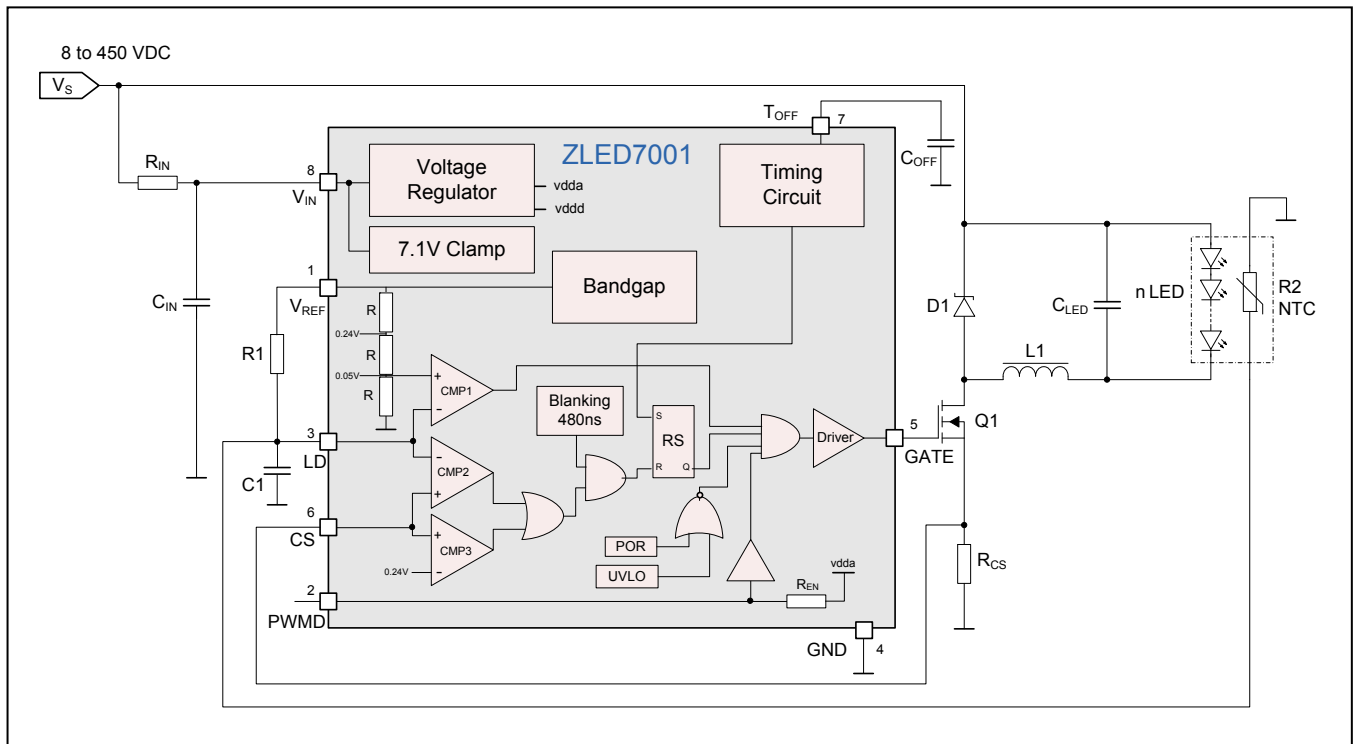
8 to 450 VDC

$V_S$

$R_{IN}$

$C_{IN}$

R1

C1

8
$V_{IN}$

1
$V_{REF}$

3
LD

6
CS

2
PWMD

ZLED7001

Voltage Regulator

vdda

vddd

7.1V Clamp

Bandgap

Timing Circuit

$T_{OFF}$
7

R

0.24V

R

0.05V

R

+
CMP1
-

-
CMP2
+

+
CMP3
-

0.24V

Blanking 480ns

S
RS
R Q

POR

UVLO

Driver

$R_{EN}$

vdda

5
GATE

GND
4

$C_{OFF}$

D1

$C_{LED}$

n LED

R2
NTC

L1

Q1

$R_{CS}$